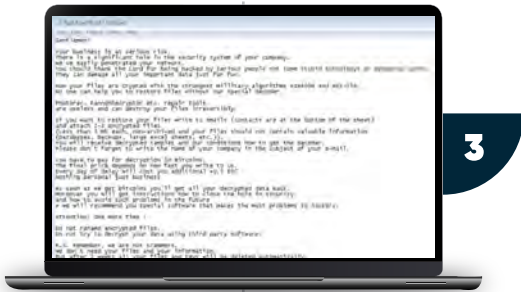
Good Day!

Your business is at serious risk.
There is a significant hole in the security system of your company.
We've easily penetrated your network.
You should thank the Lord for being hacked by serious people not some stupid schoolboys or dangerous punks.
They can damage all your important data just for fun.

Now your files are crypted with the strongest millitary algorithms RSA4096 and AES-256.
No one can help you to restore files without our special decoder.

Photorec, RannohDecryptor etc. repair tools
are useless and can destroy your files irreversibly.

If you want to restore your files write to emails (contacts are at the bottom of the sheet)
and attach 2-3 encrypted files
(Less than 5 Mb each, non-archived and your files should not contain valuable information
(Databases, backups, large excel sheets, etc.)).
You will receive decrypted samples and our conditions how to get the decoder.
Please don't forget to write the name of your company in the subject of your e-mail.

You have to pay for decryption in Bitcoins.
The final price depends on how fast you write to us.
Every day of delay will cost you additional +0.5 BTC
Nothing personal just business

As soon as we get bitcoins you'll get all your decrypted data back.
Moreover you will get instructions how to close the hole in security
and how to avoid such problems in the future
+ we will recommend you special software that makes the most problems to hackers.

Attention! One more time !

Do not rename encrypted files.
Do not try to decrypt your data using third party software.

P.S. Remember, we are not scammers.
We don't need your files and your information.
But after 2 weeks all your files and keys will be deleted automatically.